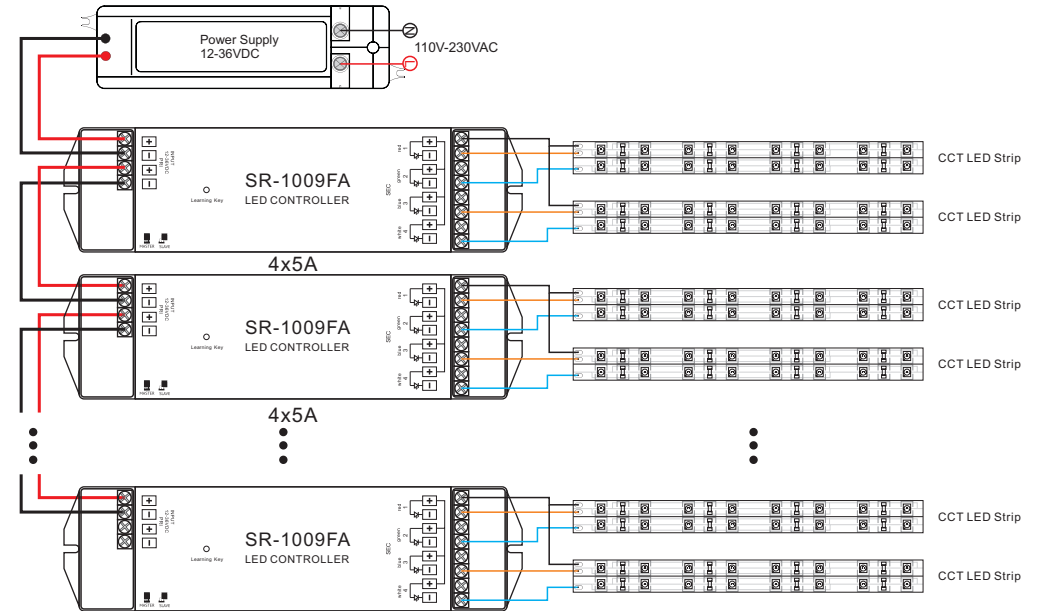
Power Supply
12-36VDC

N

110V-230VAC

L

INPUT
12-36VDC
PRI

+
-
+
-

SR-1009FA
LED CONTROLLER

Learning Key

MASTER SLAVE

SEC

red 1
green 2
blue 3
white 4

+
-
+
-
+
-
+
-

CCT LED Strip

CCT LED Strip

4x5A

INPUT
12-36VDC
PRI

+
-
+
-

SR-1009FA
LED CONTROLLER

Learning Key

MASTER SLAVE

SEC

red 1
green 2
blue 3
white 4

+
-
+
-
+
-
+
-

CCT LED Strip

CCT LED Strip

4x5A

INPUT
12-36VDC
PRI

+
-
+
-

SR-1009FA
LED CONTROLLER

Learning Key

MASTER SLAVE

SEC

red 1
green 2
blue 3
white 4

+
-
+
-
+
-
+
-

CCT LED Strip

CCT LED Strip